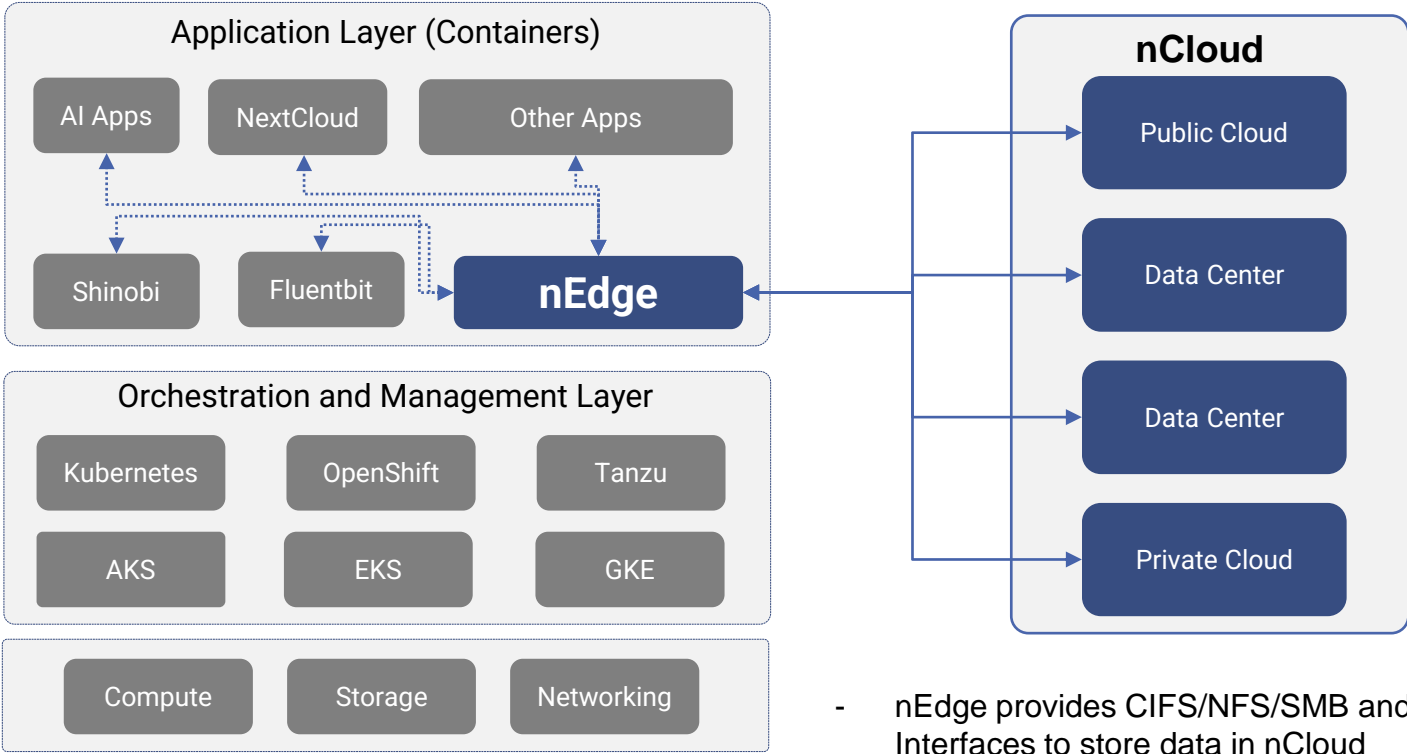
Application Layer (Containers)

AI Apps

NextCloud

Other Apps

Shinobi

Fluentbit

nEdge

Orchestration and Management Layer

Kubernetes

OpenShift

Tanzu

AKS

EKS

GKE

Compute

Storage

Networking

nCloud

Public Cloud

Data Center

Data Center

Private Cloud

- nEdge provides CIFS/NFS/SMB and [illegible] Interfaces to store data in nCloud